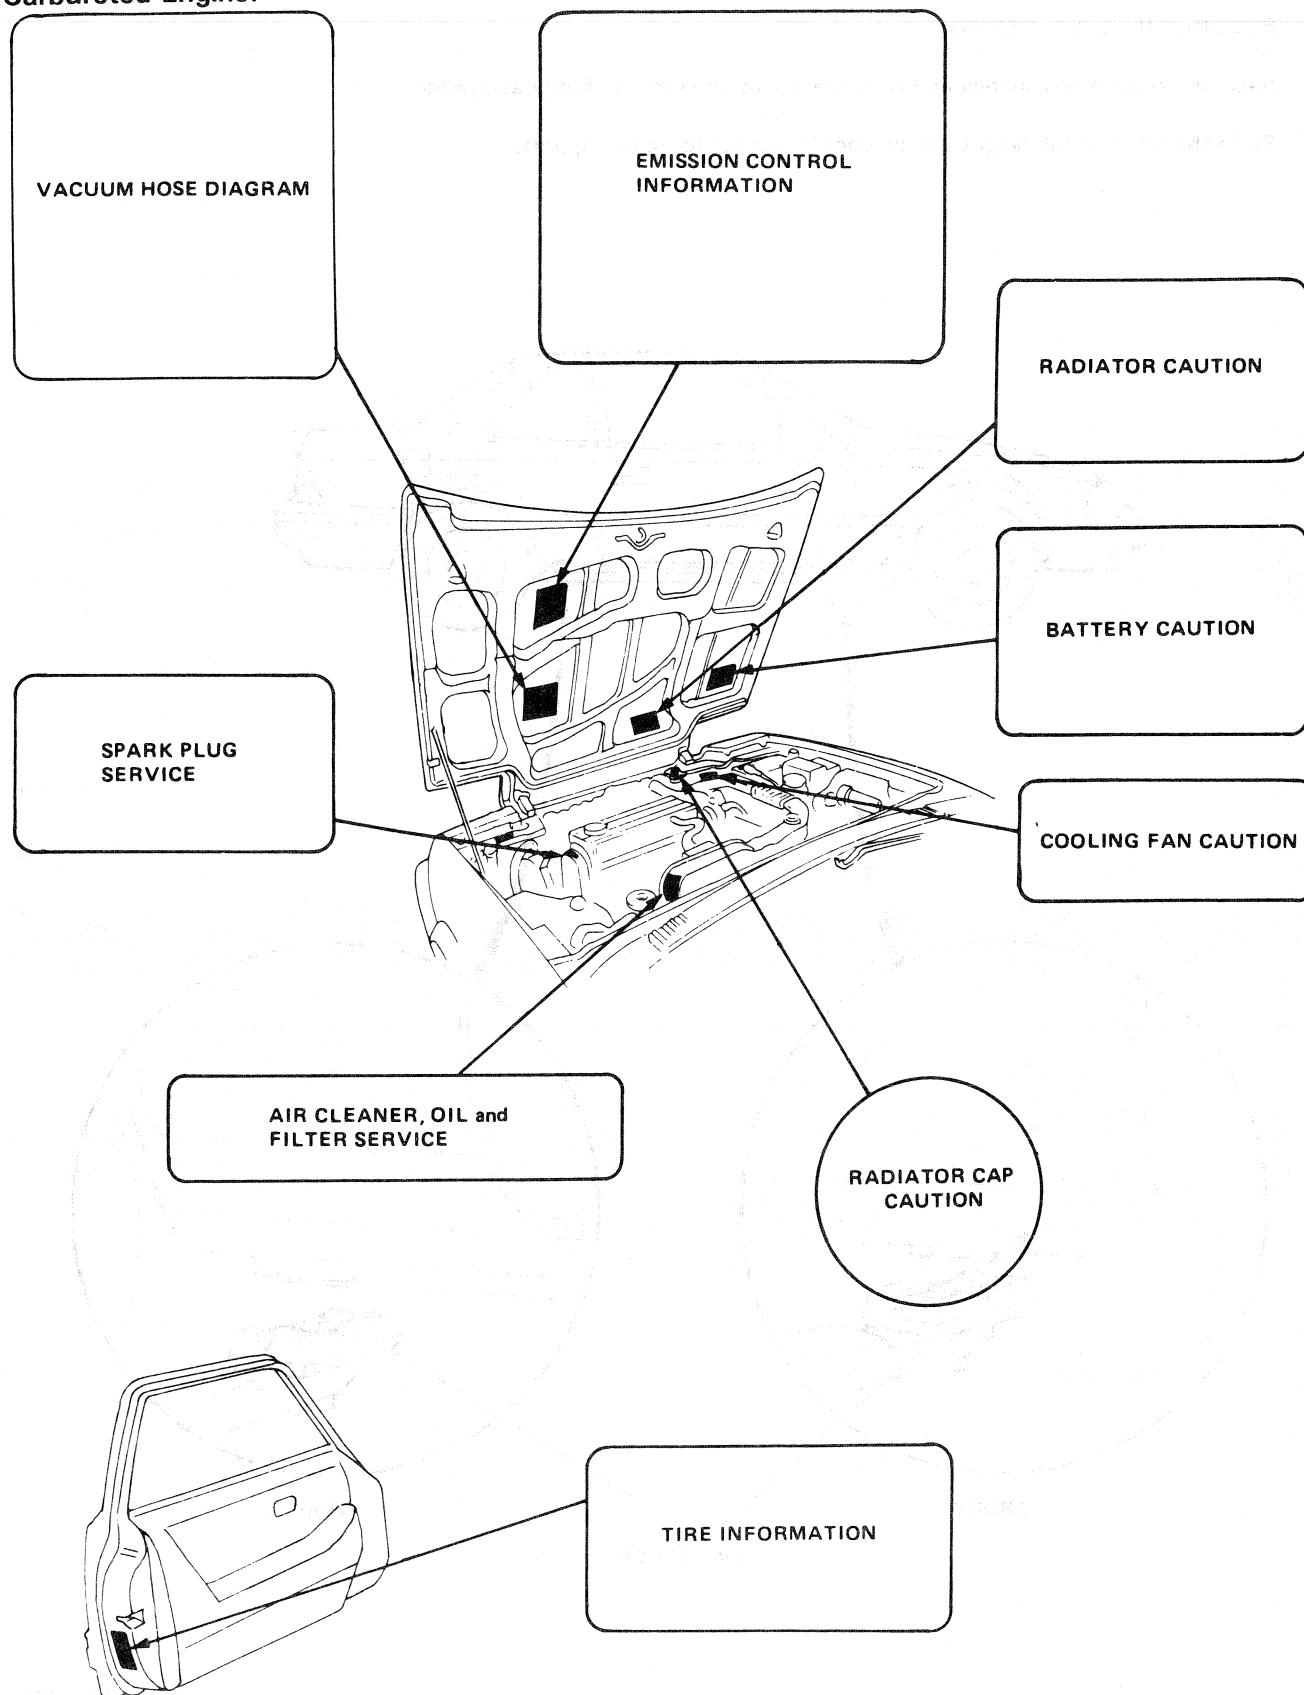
Carbureted Engine:

VACUUM HOSE DIAGRAM

EMISSION CONTROL INFORMATION

RADIATOR CAUTION

BATTERY CAUTION

SPARK PLUG SERVICE

COOLING FAN CAUTION

AIR CLEANER, OIL and FILTER SERVICE

RADIATOR CAP CAUTION

TIRE INFORMATION